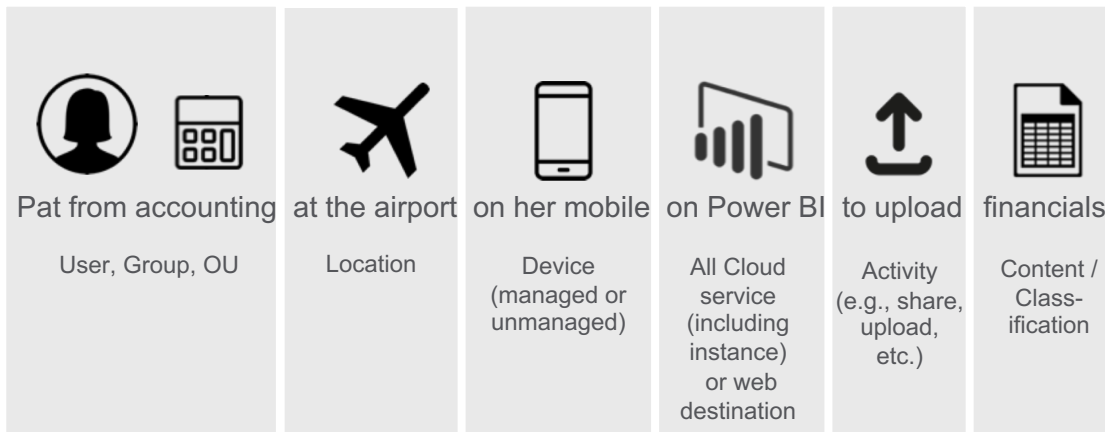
Pat from accounting

User, Group, OU

at the airport

Location

on her mobile

Device (managed or unmanaged)

on Power BI

All Cloud service (including instance) or web destination

to upload

Activity (e.g., share, upload, etc.)

financials

Content / Class-ification